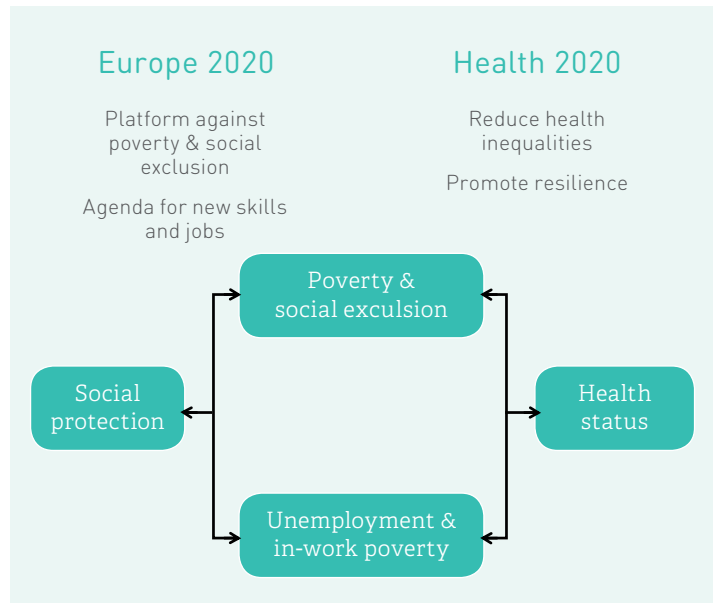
Europe 2020

Platform against poverty & social exclusion

Agenda for new skills and jobs

Health 2020

Reduce health inequalities

Promote resilience

Poverty & social exculsion

Social protection

Health status

Unemployment & in-work poverty